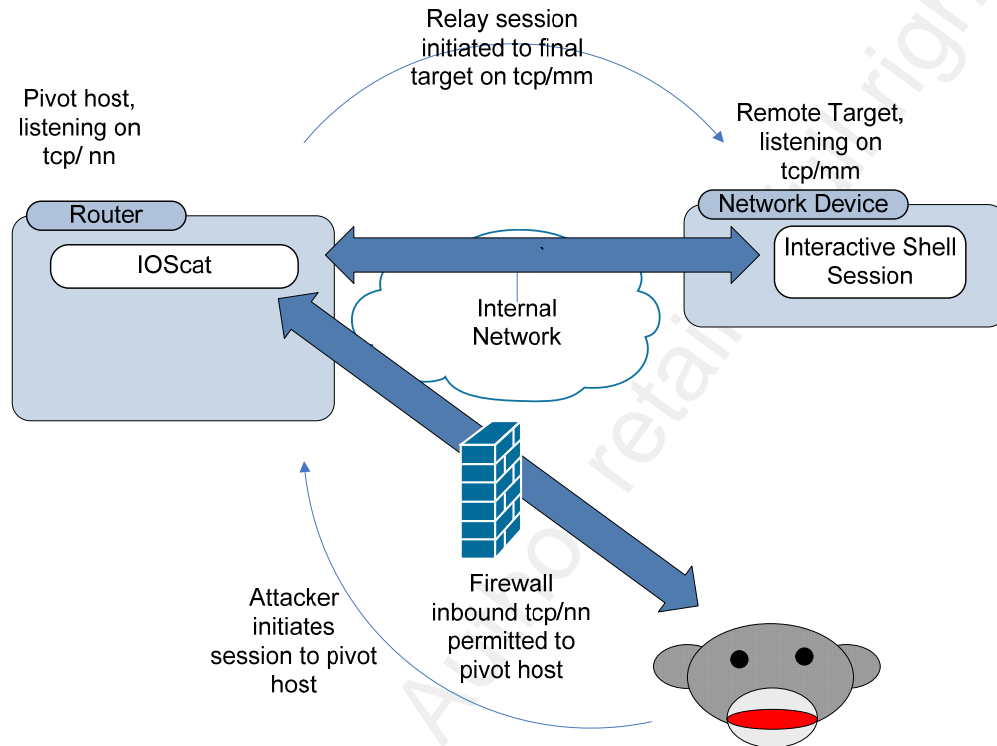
Relay session initiated to final target on tcp/mm

Pivot host, listening on tcp/ nn

Remote Target, listening on tcp/mm

Router

IOScat

Network Device

Interactive Shell Session

Internal Network

Firewall inbound tcp/nn permitted to pivot host

Attacker initiates session to pivot host

Author retains full rights